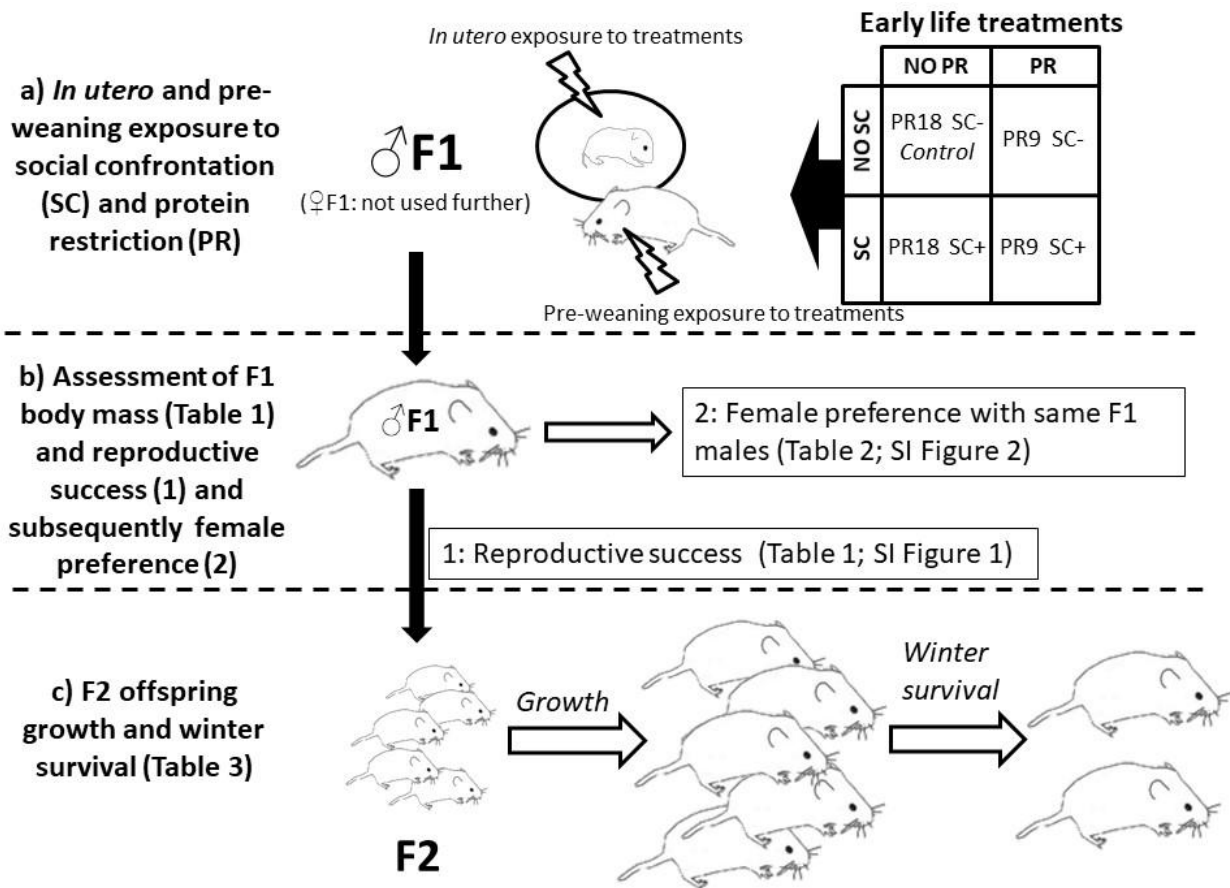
a) *In utero* and pre-weaning exposure to social confrontation (SC) and protein restriction (PR)

*In utero* exposure to treatments

♂F1

(♀F1: not used further)

Early life treatments

| | NO PR | PR |
|---|---|---|
| NO SC | PR18 SC- *Control* | PR9 SC- |
| SC | PR18 SC+ | PR9 SC+ |

Pre-weaning exposure to treatments

b) Assessment of F1 body mass (Table 1) and reproductive success (1) and subsequently female preference (2)

♂F1

2: Female preference with same F1 males (Table 2; SI Figure 2)

1: Reproductive success (Table 1; SI Figure 1)

c) F2 offspring growth and winter survival (Table 3)

*Growth*

*Winter survival*

F2